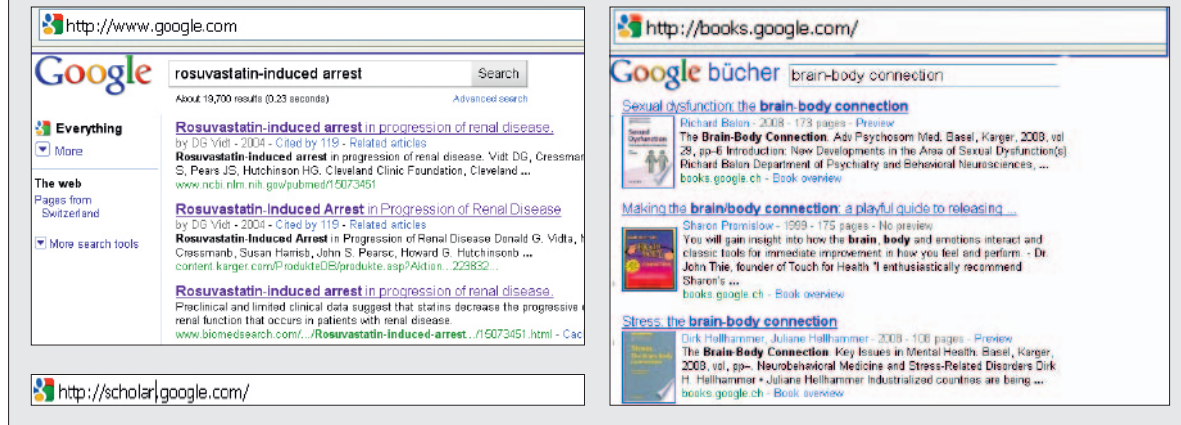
http://www.google.com

Google rosuvastatin-induced arrest Search

About 19,700 results (0.23 seconds) Advanced search

Everything
More

The web
Pages from Switzerland

More search tools

Rosuvastatin-induced arrest in progression of renal disease.
by DG Vidt - 2004 - Cited by 119 - Related articles
Rosuvastatin-induced arrest in progression of renal disease. Vidt DG, Cressmar S, Pears JS, Hutchinson HG. Cleveland Clinic Foundation, Cleveland ...
www.ncbi.nlm.nih.gov/pubmed/15073451

Rosuvastatin-Induced Arrest in Progression of Renal Disease
by DG Vidt - 2004 - Cited by 119 - Related articles
Rosuvastatin-Induced Arrest in Progression of Renal Disease Donald G. Vidta, Cressmanb, Susan Harrisb, John S. Pearsc, Howard G. Hutchinsonb ...
content.karger.com/ProdukteDB/produkte.asp?Aktion... 229832...

Rosuvastatin-induced arrest in progression of renal disease.
Preclinical and limited clinical data suggest that statins decrease the progressive renal function that occurs in patients with renal disease.
www.biomedsearch.com/.../Rosuvastatin-induced-arrest.../15073451.html - Cac

http://scholar.google.com/

http://books.google.com/

Google bücher brain-body connection

Sexual dysfunction: the brain-body connection
Richard Balon - 2008 - 173 pages - Preview
The Brain-Body Connection. Adv Psychosom Med. Basel, Karger, 2008, vol 29, pp-6 Introduction: New Developments in the Area of Sexual Dysfunction(s) Richard Balon Department of Psychiatry and Behavioral Neurosciences, ...
books.google.ch - Book overview

Making the brain/body connection: a playful guide to releasing ...
Sharon Promislow - 1999 - 175 pages - No preview
You will gain insight into how the brain, body and emotions interact and classic tools for immediate improvement in how you feel and perform. - Dr John Thie, founder of Touch for Health "I enthusiastically recommend Sharon's ...
books.google.ch - Book overview

Stress: the brain-body connection
Dirk Hellhammer, Juliane Hellhammer - 2008 - 108 pages - Preview
The Brain-Body Connection. Key Issues in Mental Health. Basel, Karger, 2008, vol, pp-. Neurobehavioral Medicine and Stress-Related Disorders Dirk H. Hellhammer • Juliane Hellhammer Industrialized countries are being ...
books.google.ch - Book overview